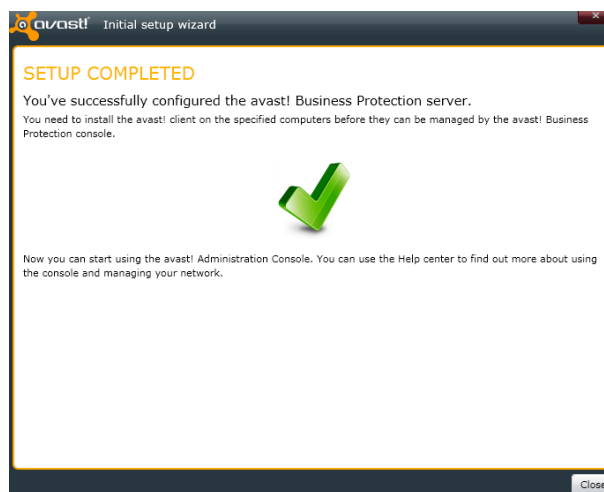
avast! Initial setup wizard

SETUP COMPLETED

You've successfully configured the avast! Business Protection server.

You need to install the avast! client on the specified computers before they can be managed by the avast! Business Protection console.

Now you can start using the avast! Administration Console. You can use the Help center to find out more about using the console and managing your network.

Close